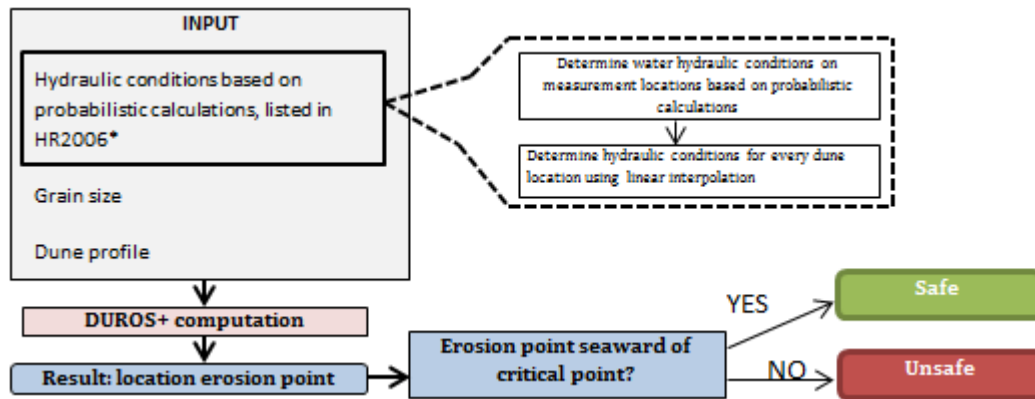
INPUT

Hydraulic conditions based on probabilistic calculations, listed in HR2006*

Grain size

Dune profile

Determine water hydraulic conditions on measurement locations based on probabilistic calculations

Determine hydraulic conditions for every dune location using linear interpolation

DUROS+ computation

Result: location erosion point

Erosion point seaward of critical point?

YES

NO

Safe

Unsafe